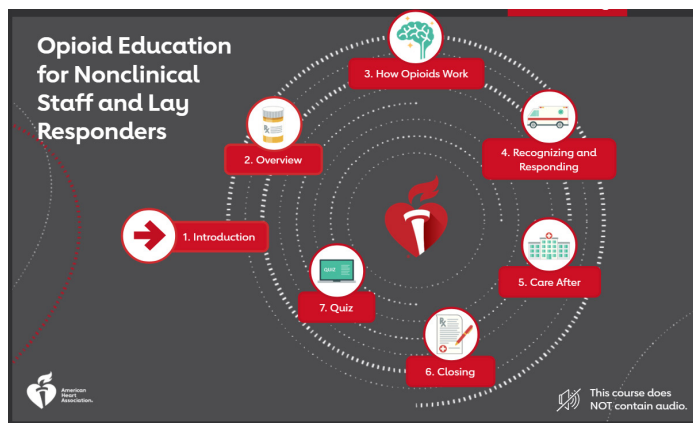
Opioid Education for Nonclinical Staff and Lay Responders

1. Introduction

2. Overview

3. How Opioids Work

4. Recognizing and Responding

5. Care After

6. Closing

7. Quiz

QUIZ

American Heart Association.

This course does NOT contain audio.